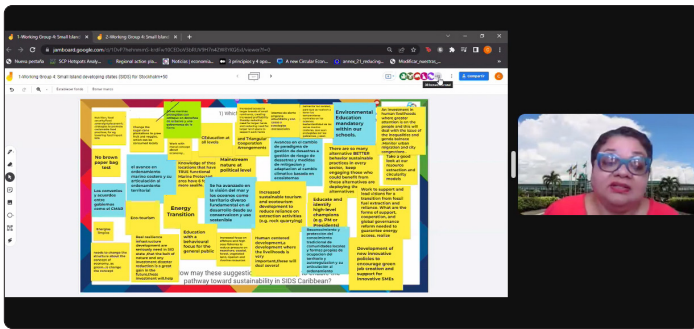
1-Working Group-4: Small Islan
2-Working Group-4: Small Island
jamboard.google.com
Nueva pestaña
SCP Hotspots Analy...
Regional action pla...
Noticias | economía...
3 principios y 4 apo...
A new Circular Econ...
annex_21_reducing...
Modificar_nuestro_...
1-Working Group 4: Small Island developing states (SIDS) for Stockholm+50
Compartir
Establecer fondo
Borrar marco

1) Which

Education at all levels

Mainstream nature at political level

Environmental Education mandatory within our schools.

No brown paper bag test

Energy Transition

Education with a behavioral focus for the general public

Educate and identify high-level champions (e.g. PM or President)

There are so many alternative BETTER behavior sustainable practices in every sector. Keep engaging those who could benefit from these alternatives on deploying the alternatives

Re-Investment in human livelihoods where greater attention is on the people and this will deal with the issue of the inequalities and gender justice

Take a good look at our resource extraction and circularity models

Work to support and fuel citizens for a transition from fossil fuel extraction to reliance: What are the forms of support, cooperation, and global governance reform needed to guarantee energy access, realize

Development of new innovative policies to encourage green job creation and support for innovative SMEs

Eco-tourism

Increased sustainable tourism and ecotourism development to reduce reliance on conventional tourism (e.g. rock quarrying)

Human centered development, a development where the livelihoods is very important/taken into dual account

How may these suggestic pathway toward sustainability in SIDS Caribbean?